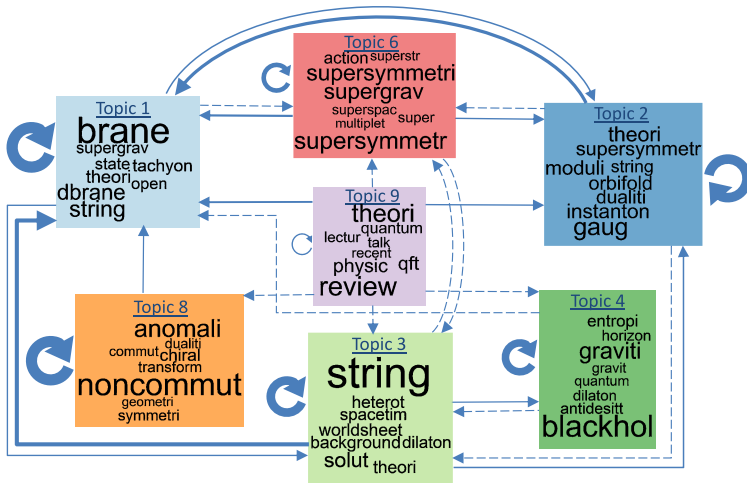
Topic 6
action superstr
supersymmetri
supergrav
superspac super
multiplet
supersymmetr

Topic 1
brane
supergrav
state tachyon
theori open
dbrane
string

Topic 2
theori
supersymmetr
moduli string
orbifold
dualiti
instanton
gaug

Topic 9
theori
quantum
lectur talk
recent
physic qft
review

Topic 8
anomali
dualiti
commut chiral
transform
noncommut
geometri
symmetri

Topic 3
string
heterot
spacetim
worldsheet
background dilaton
solut theori

Topic 4
entropi
horizon
graviti
gravit
quantum
dilaton
antidesitt
blackhol